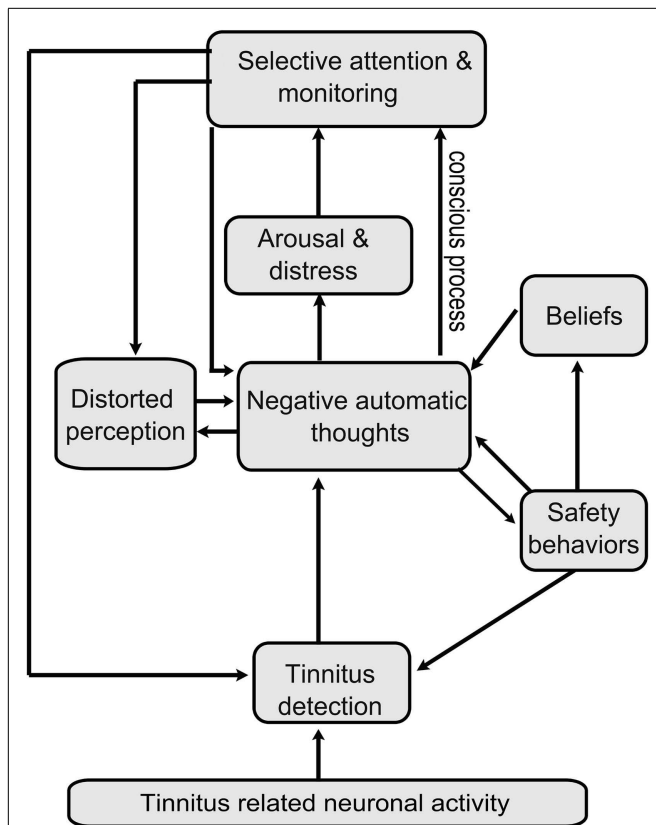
Selective attention & monitoring

conscious process

Arousal & distress

Beliefs

Distorted perception

Negative automatic thoughts

Safety behaviors

Tinnitus detection

Tinnitus related neuronal activity